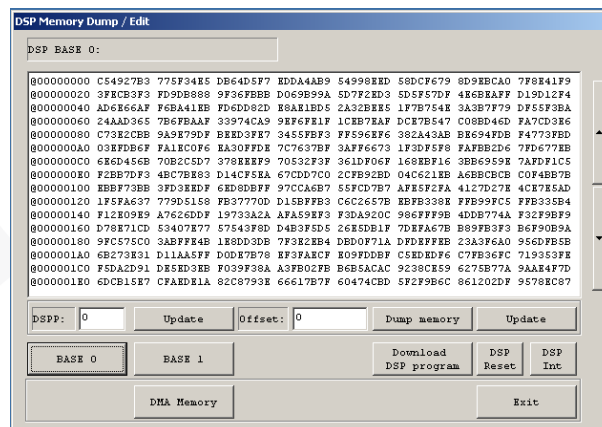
DSP Memory Dump / Edit

DSP BASE 0:

@00000000 C54927B3 775F34E5 DB64D5F7 EDDA4AB9 54998EED 58DCF679 8D9EBCA0 7F8E41F9
@00000020 3FECB3F3 FD9DB888 9F36FBBB D069B99A 5D7F2ED3 5D5F57DF 4E6BEAFF D19D12F4
@00000040 AD6E66AF F6BA41EB FD6DD82D E8AE1BD5 2A32BEE5 1F7B754E 3A3B7F79 DF55F3BA
@00000060 24AAD365 7B6FBAAF 33974CA9 9EF6FE1F 1CEB7EAF DCE7B547 C08BD46D FA7CD3E6
@00000080 C73E2CBB 9A9E79DF BEED3FE7 3455FBF3 FF596EF6 382A43AB BE694FDB F4773FBD
@000000A0 03EFDB6F FA1EC0F6 EA30FFDE 7C7637BF 3AFF6673 1F3DF5F8 FAFBB2D6 7FD677EB
@000000C0 6E6D456B 70B2C5D7 378EEEF9 70532F3F 361DF06F 168EBF16 3BB6959E 7AFDF1C5
@000000E0 F2BB7DF3 4BC7BE83 D14CF5EA 67CDD7C0 2CFB92BD 04C621EB A6BBCBCB C0F4BB7B
@00000100 EBBF73BB 3FD3EEDF 6ED8DBFF 97CCA6B7 55FCD7B7 AFE5F2FA 4127D27E 4CE7E5AD
@00000120 1F5FA637 779D5158 FB37770D D15BFFB3 C6C2657B EBFB338E FFE99FC5 FFB335B4
@00000140 F12E09E9 A7626DDF 19733A2A AFA59EF3 F3DA920C 986FFF9B 4DDB774A F32F9BF9
@00000160 D78E71CD 53407E77 57543F8D D4B3F5D5 26E5DB1F 7DEFA67B B89FB3F3 B6F90B9A
@00000180 9FC575C0 3ABFFE4B 1E8DD3DB 7F3E2EB4 DBD0F71A DFDEFFEB 23A3F6A0 956DFB5B
@000001A0 6B273E31 D11AA5FF D0DE7B78 EF3FAECF E09FDDBF C5EDEDF6 C7FB36FC 719353FE
@000001C0 F5DA2D91 DE5ED3EB F039F38A A3FB02FB B6B5ACAC 9238CE59 6275B77A 9AAE4F7D
@000001E0 6DCB15E7 CFAEDE1A 82C8793E 66617B7F 60474CBD 5F2F9B6C 861202DF 9578EC87

DSPP: 0 Update Offset: 0 Dump memory Update

BASE 0 BASE 1 Download DSP program DSP Reset DSP Int

DMA Memory Exit